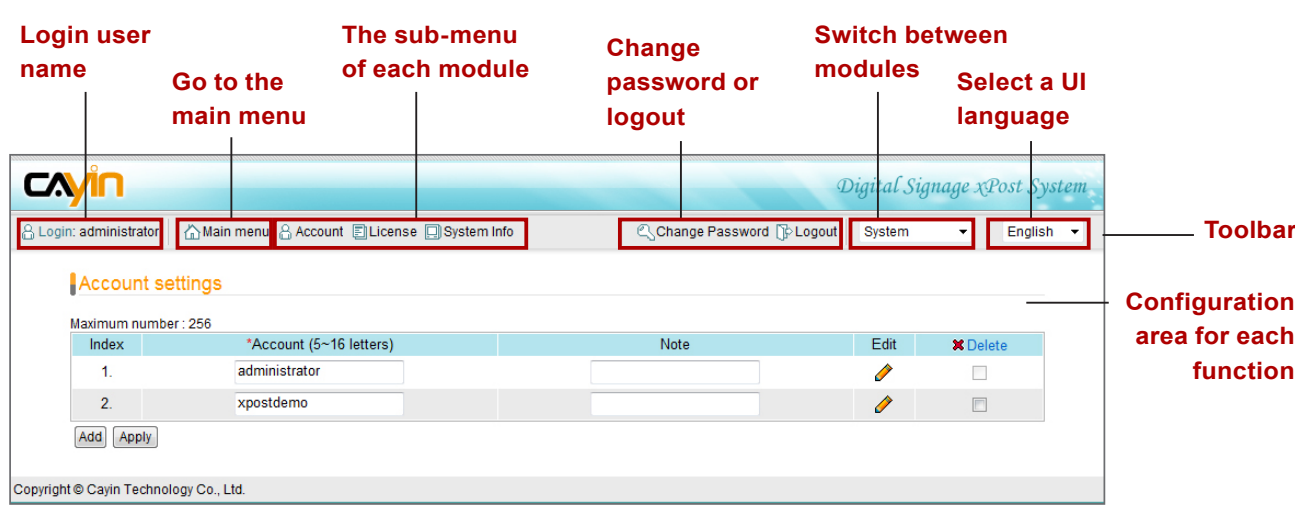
Login user name

Go to the main menu

The sub-menu of each module

Change password or logout

Switch between modules

Select a UI language

CAYIN

Digital Signage xPost System

Login: administrator

Main menu

Account

License

System Info

Change Password

Logout

System

English

Toolbar

Account settings

Configuration area for each function

Maximum number : 256

| Index | *Account (5~16 letters) | Note | Edit | Delete |
|---|---|---|---|---|
| 1. | administrator | | | |
| 2. | xpostdemo | | | |

Add

Apply

Copyright © Cayin Technology Co., Ltd.